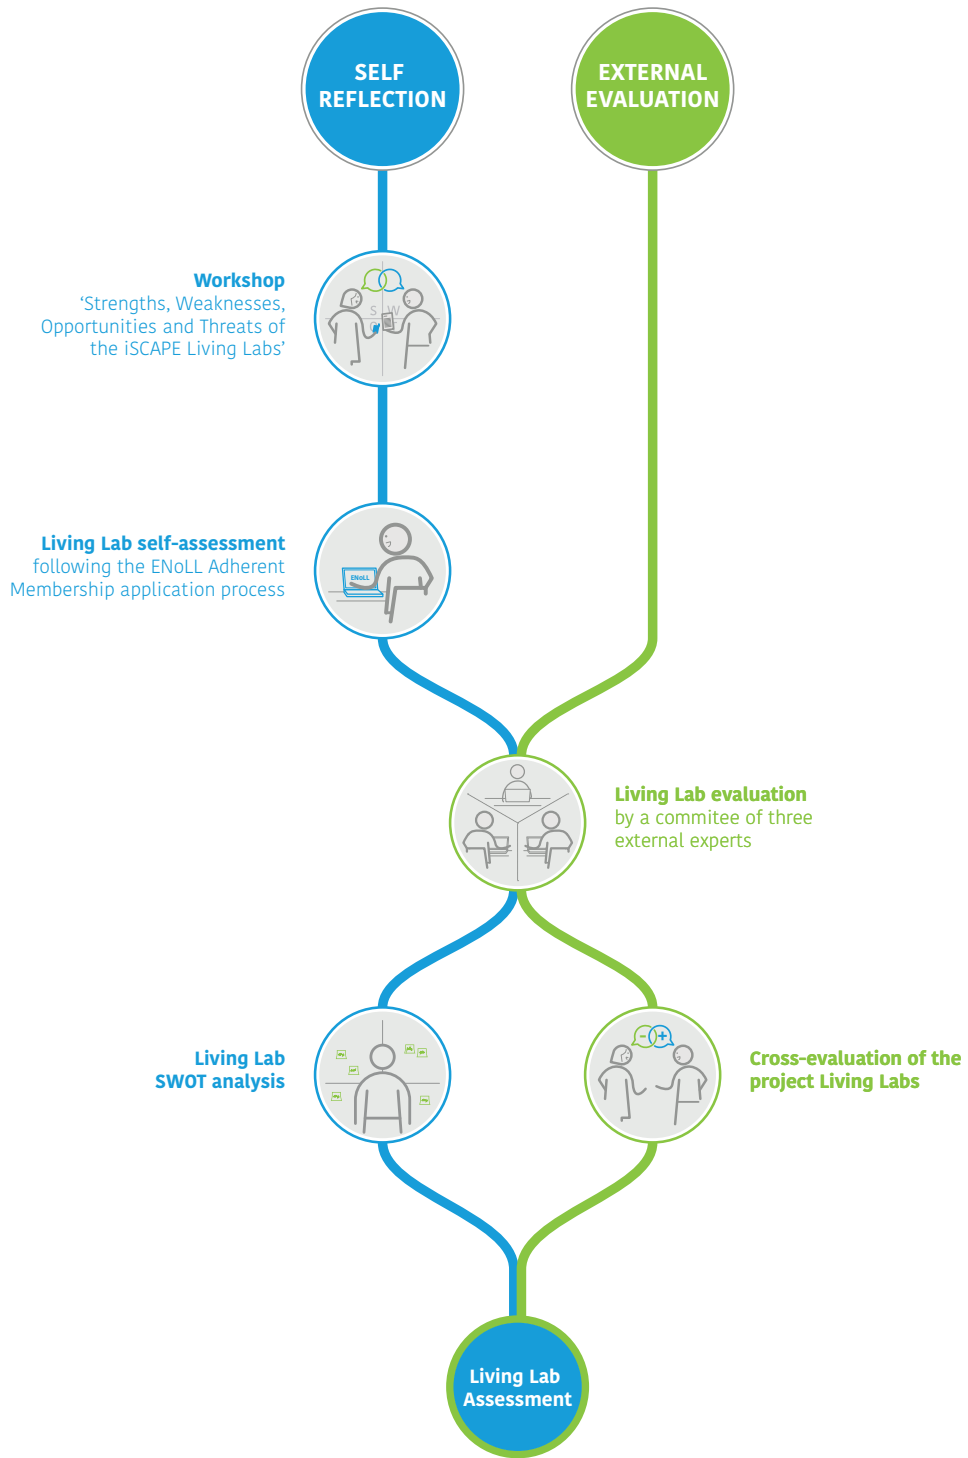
SELF REFLECTION

EXTERNAL EVALUATION

**Workshop**
'Strengths, Weaknesses, Opportunities and Threats of the iSCAPE Living Labs'

S W

**Living Lab self-assessment**
following the ENoLL Adherent Membership application process

ENoLL

**Living Lab evaluation**
by a commitee of three external experts

**Living Lab SWOT analysis**

**Cross-evaluation of the project Living Labs**

Living Lab Assessment